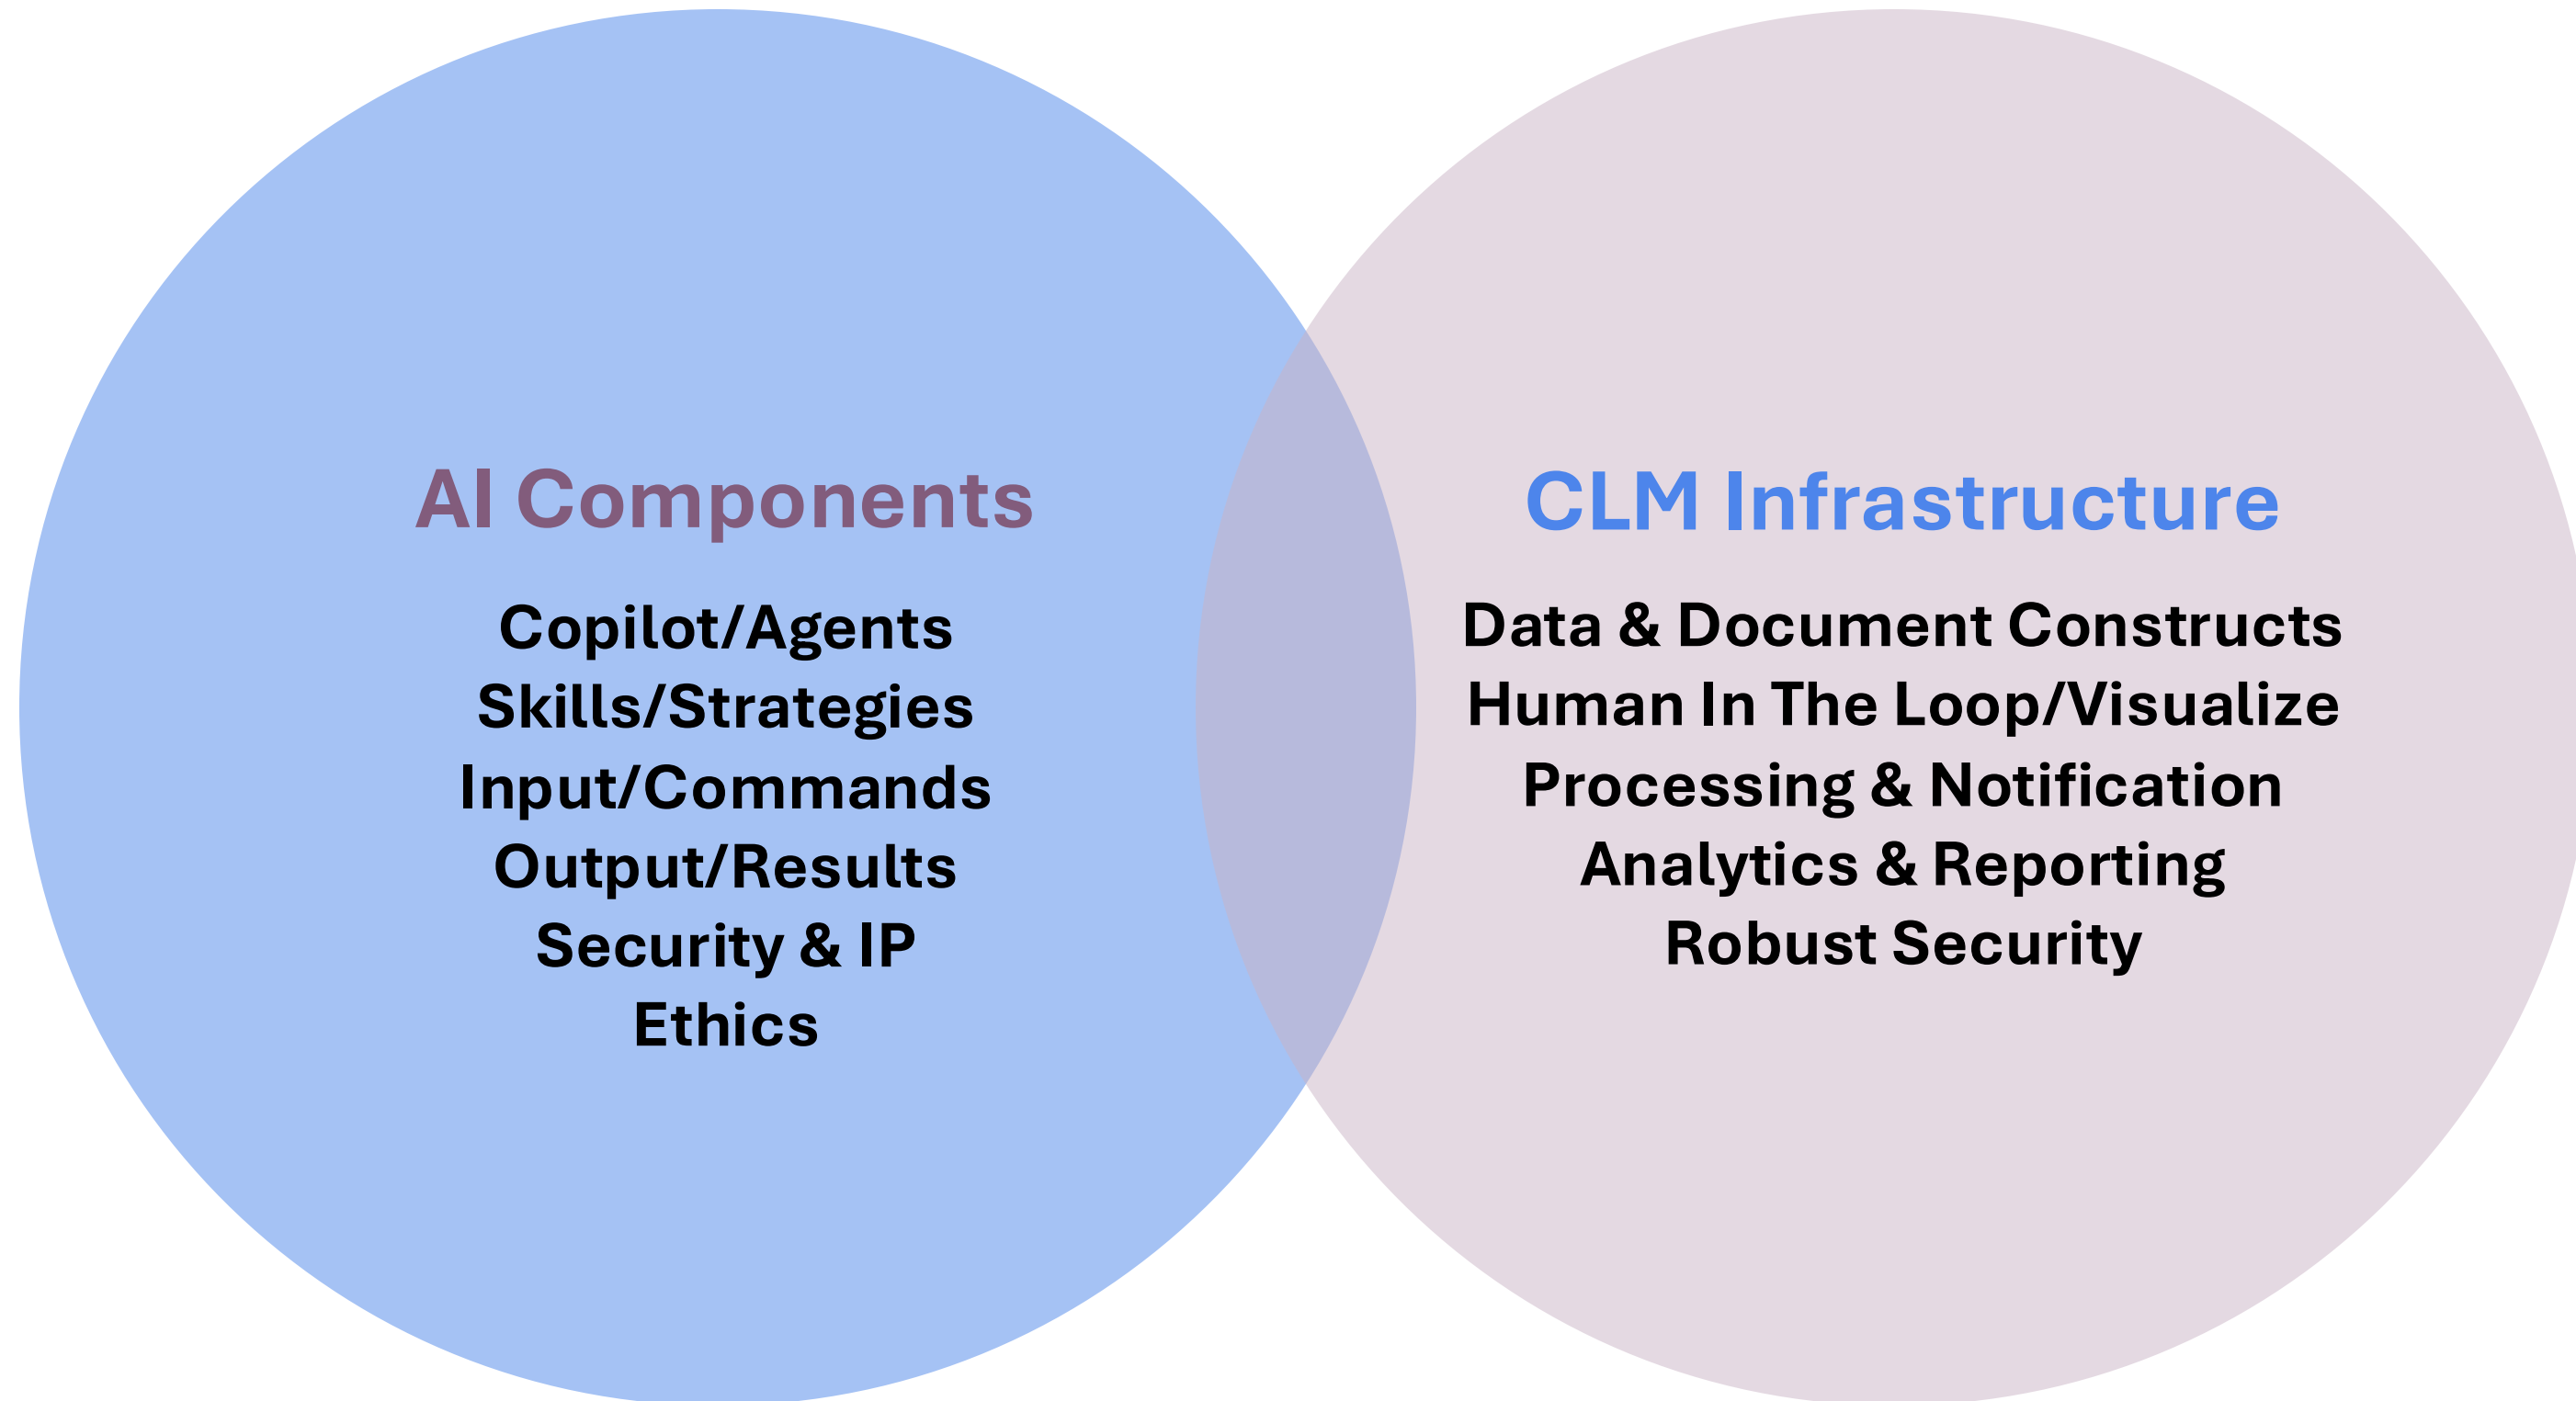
AI Components

Copilot/Agents
Skills/Strategies
Input/Commands
Output/Results
Security & IP
Ethics

CLM Infrastructure

Data & Document Constructs
Human In The Loop/Visualize
Processing & Notification
Analytics & Reporting
Robust Security